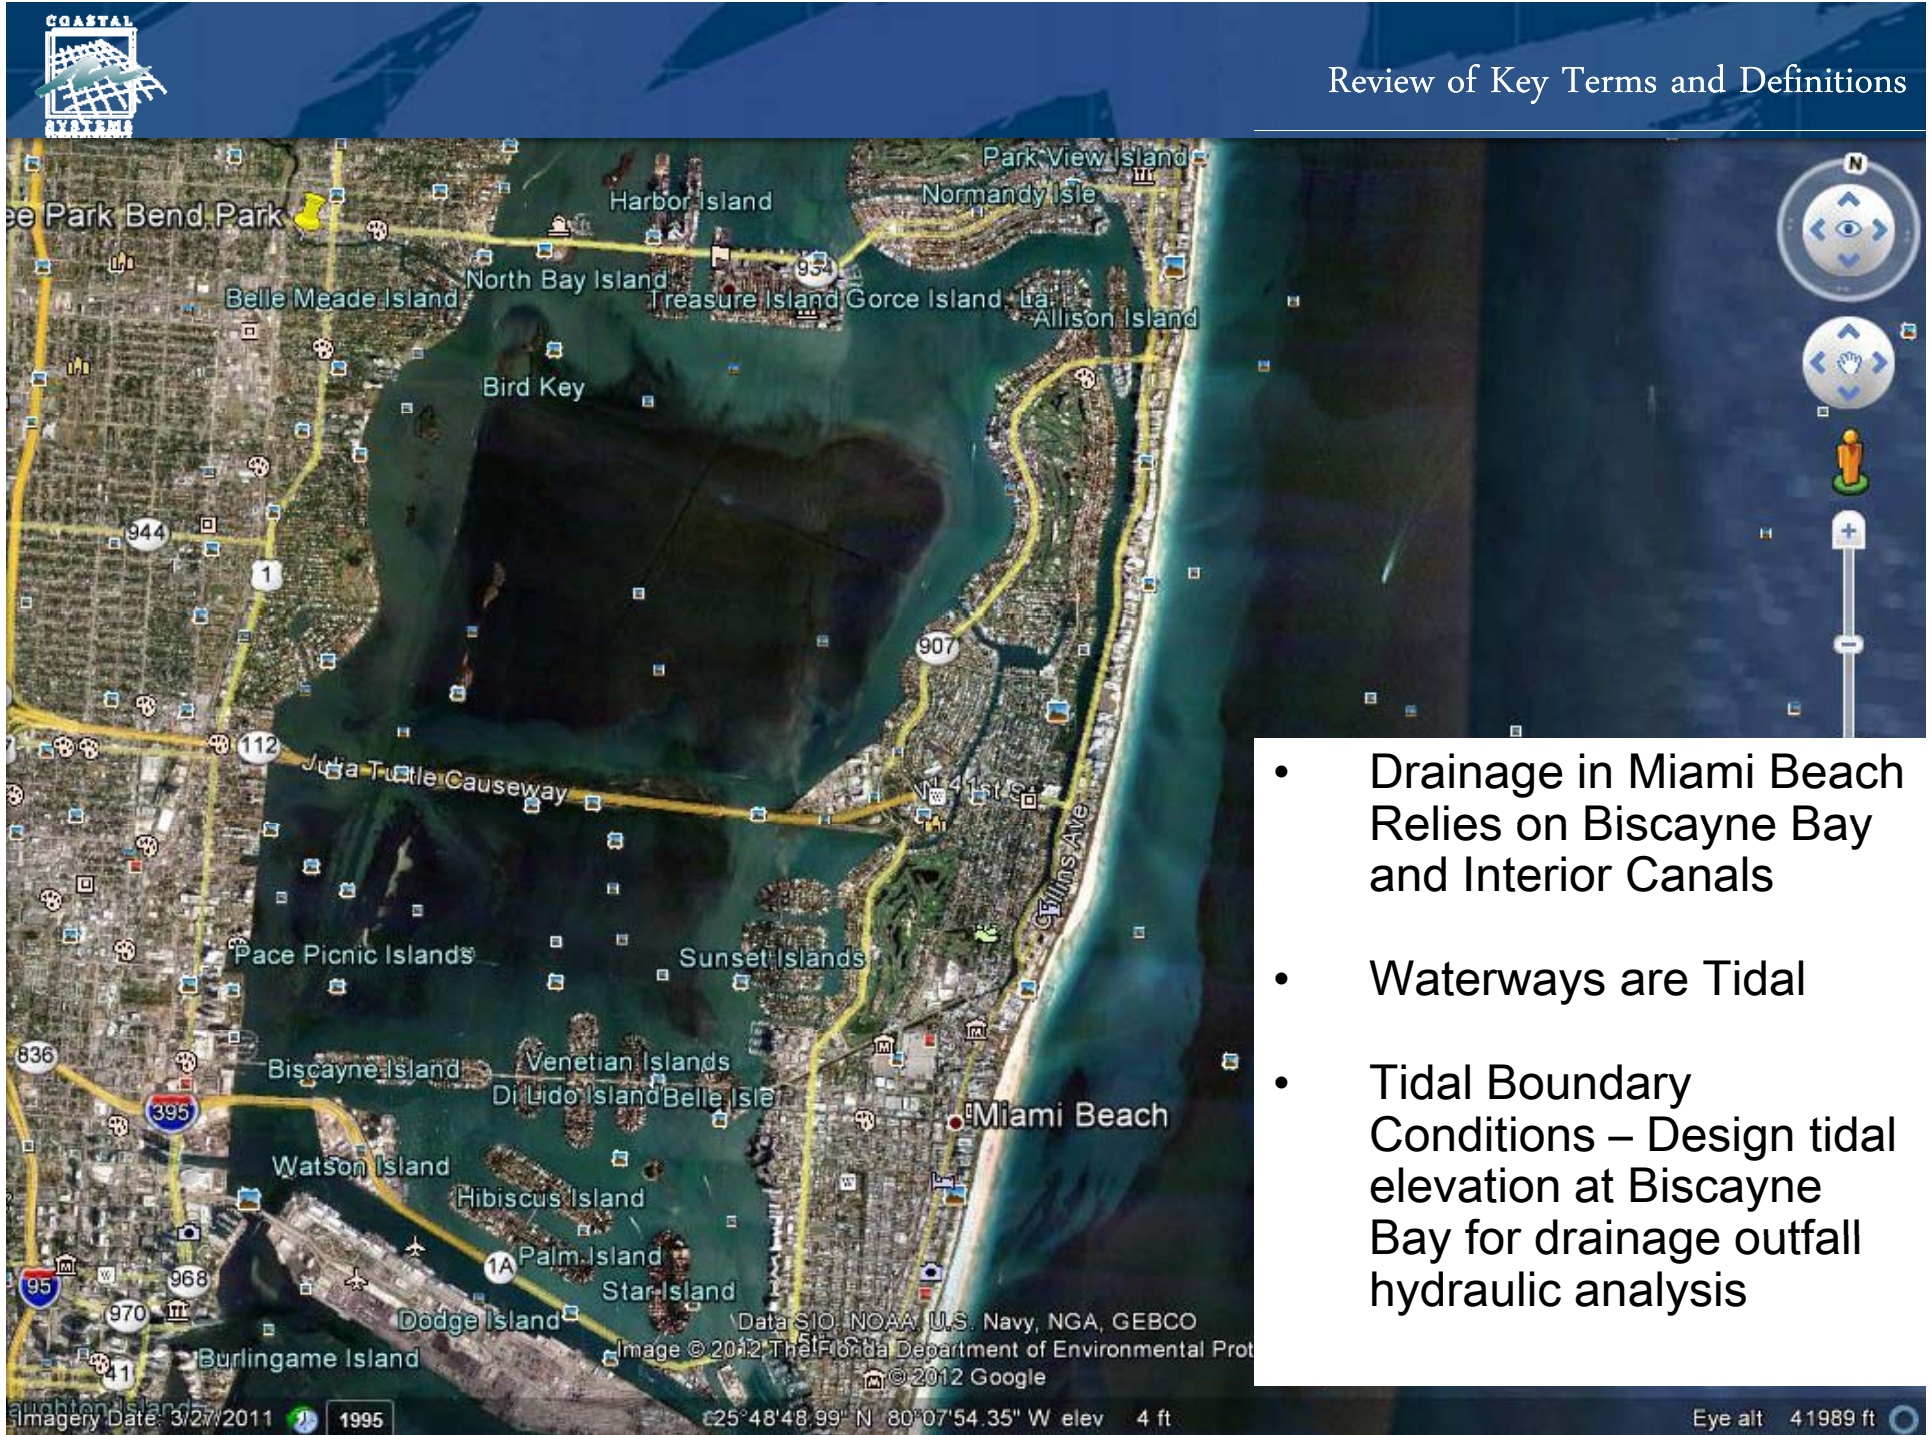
COASTAL SYSTEMS

Review of Key Terms and Definitions

ee Park Bend Park
Harbor Island
Park View Island
Normandy Isle
North Bay Island
954
Belle Meade Island
Treasure Island Gorce Island
La
Allison Island
Bird Key
944
1
907
112
Julia Tuttle Causeway
W 41st St
Collins Ave
Pace Picnic Islands
Sunset Islands
836
Biscayne Island
Venetian Islands
Di Lido Island Belle Isle
395
Miami Beach
Watson Island
Hibiscus Island
1A
Palm Island
Star Island
95
968
970
Dodge Island
Burlingame Island
41
Data SIO, NOAA, U.S. Navy, NGA, GEBCO
Image © 2012 The Florida Department of Environmental Prot
© 2012 Google
Imagery Date: 3/27/2011
1995
25°48'48.99" N 80°07'54.35" W elev 4 ft
Eye alt 41989 ft
N

• Drainage in Miami Beach Relies on Biscayne Bay and Interior Canals

• Waterways are Tidal

• Tidal Boundary Conditions – Design tidal elevation at Biscayne Bay for drainage outfall hydraulic analysis